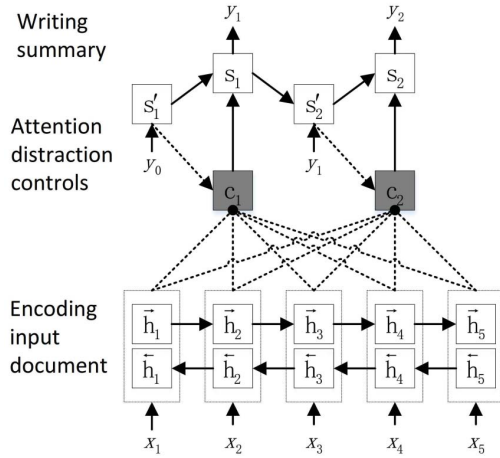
Writing summary

$y_1$

$y_2$

$s_1$

$s_2$

$s'_1$

$s'_2$

Attention distraction controls

$y_0$

$y_1$

$c_1$

$c_2$

Encoding input document

$\vec{h}_1$ $\vec{h}_2$ $\vec{h}_3$ $\vec{h}_4$ $\vec{h}_5$

$\overleftarrow{h}_1$ $\overleftarrow{h}_2$ $\overleftarrow{h}_3$ $\overleftarrow{h}_4$ $\overleftarrow{h}_5$

$x_1$ $x_2$ $x_3$ $x_4$ $x_5$